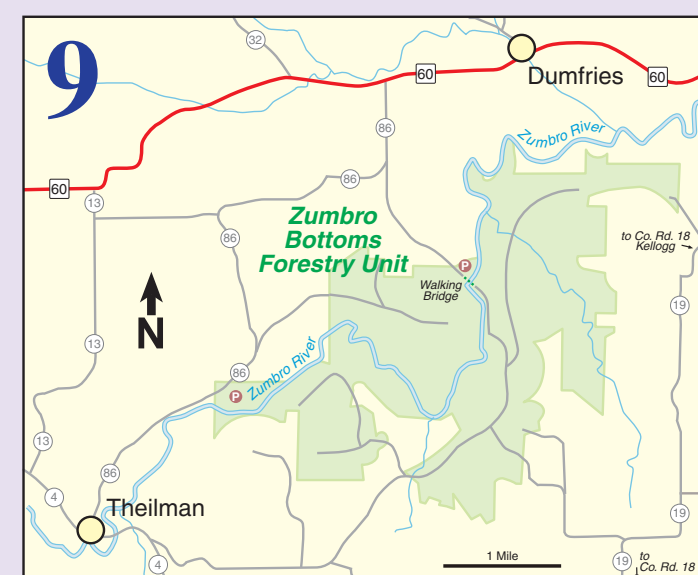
9

32

60

Dumfries

60

86

Zumbro River

86

60

13

Zumbro Bottoms Forestry Unit

86

to Co. Rd. 18 Kellogg

P

Walking Bridge

19

N

13

86

Zumbro River

P

13

86

4

Theilman

19

1 Mile

4

19

to Co. Rd. 18